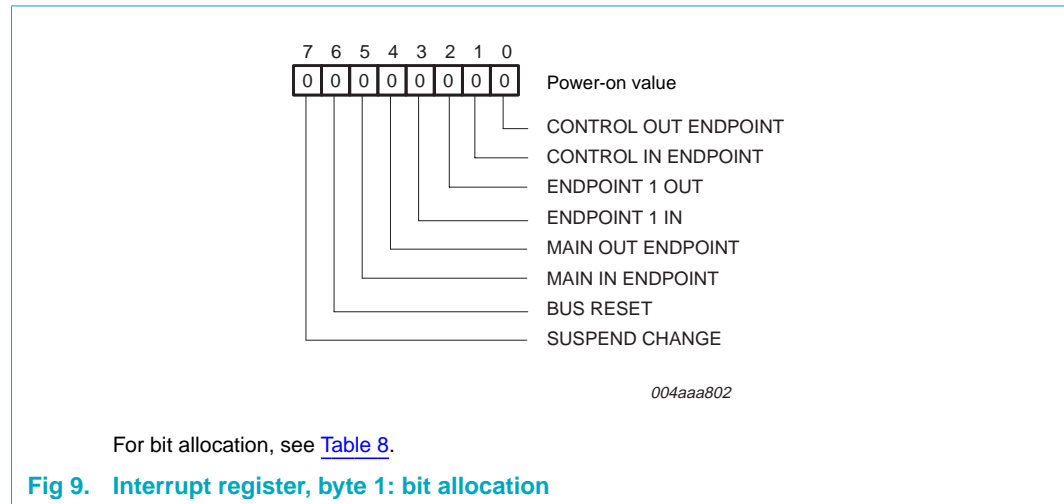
| 7 | 6 | 5 | 4 | 3 | 2 | 1 | 0 |
|---|---|---|---|---|---|---|---|
| 0 | 0 | 0 | 0 | 0 | 0 | 0 | 0 |

Power-on value

CONTROL OUT ENDPOINT
CONTROL IN ENDPOINT
ENDPOINT 1 OUT
ENDPOINT 1 IN
MAIN OUT ENDPOINT
MAIN IN ENDPOINT
BUS RESET
SUSPEND CHANGE

004aaa802

For bit allocation, see Table 8.

Fig 9. Interrupt register, byte 1: bit allocation